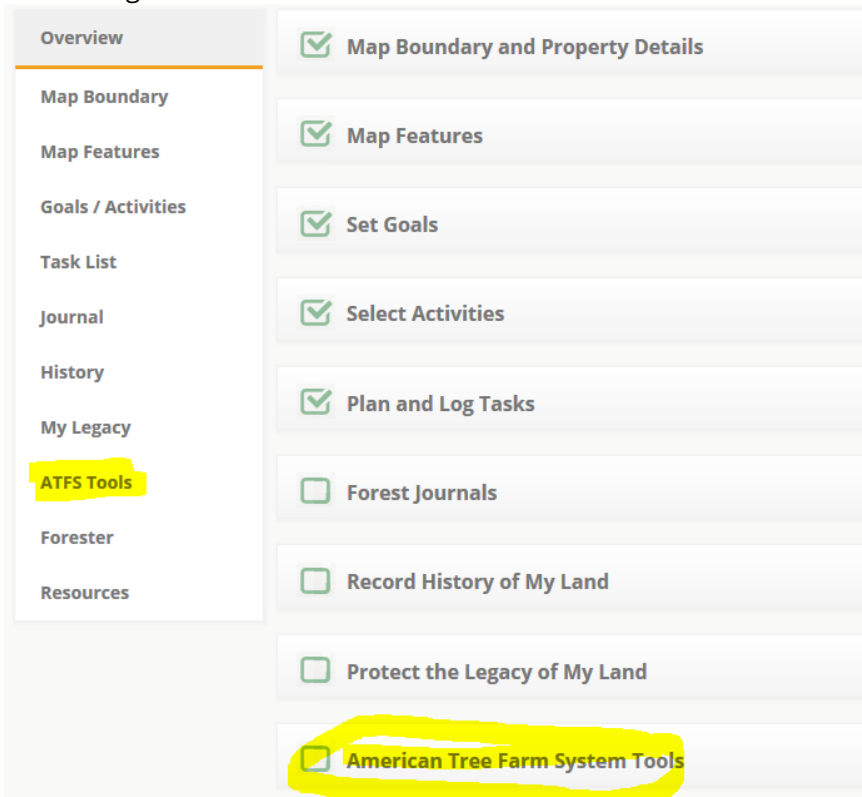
Overview

Map Boundary

Map Features

Goals / Activities

Task List

Journal

History

My Legacy

ATFS Tools

Forester

Resources

Map Boundary and Property Details

Map Features

Set Goals

Select Activities

Plan and Log Tasks

Forest Journals

Record History of My Land

Protect the Legacy of My Land

American Tree Farm System Tools